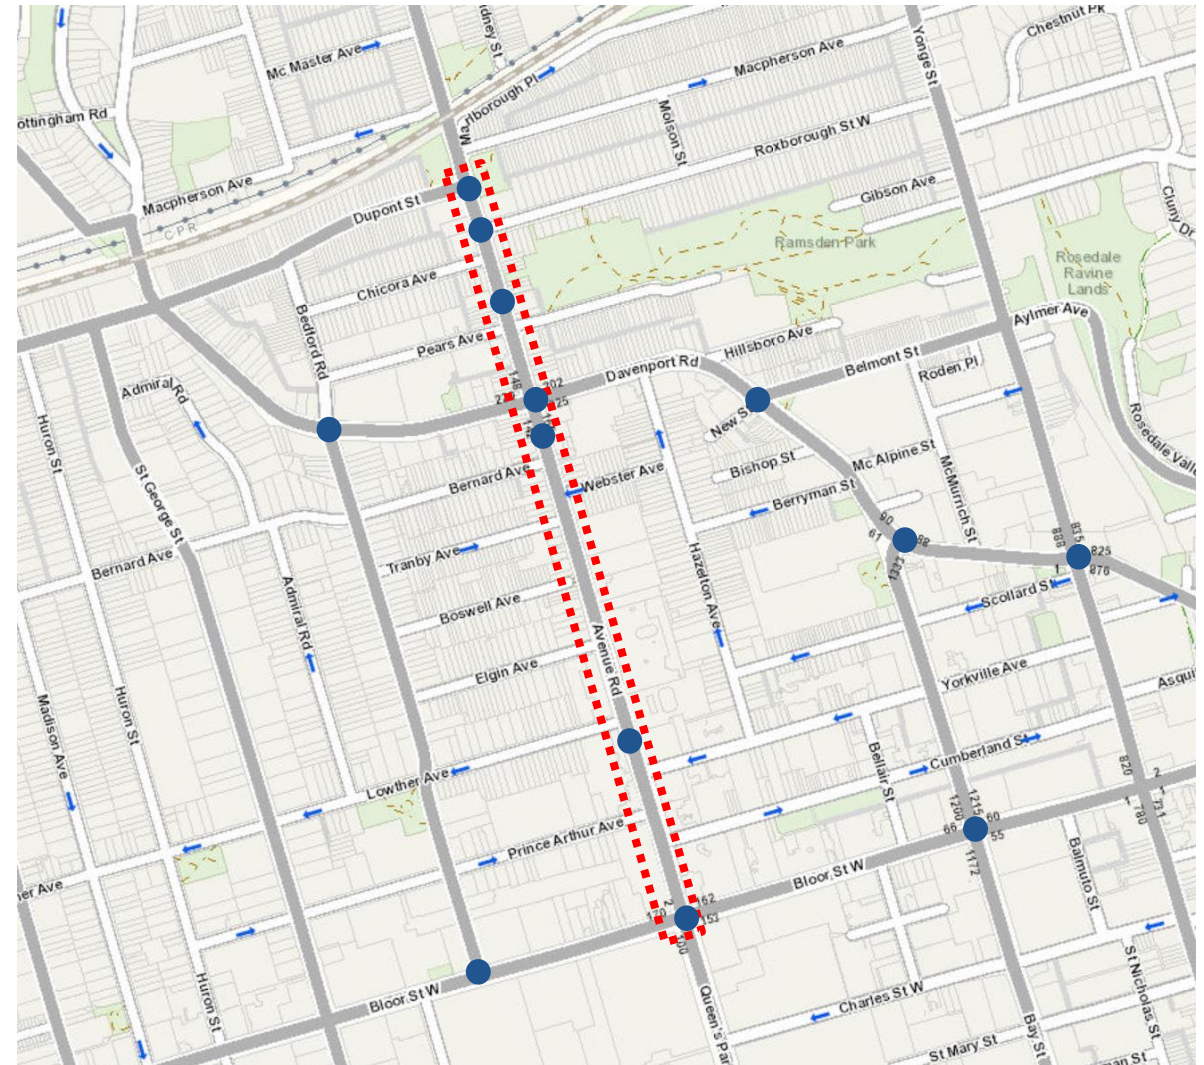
Mc Master Ave
dney St
Chestnut Pk
Yonge St
Macpherson Ave
ottingham Rd
Marlborough Pl
Molson St
Roxborough St W
Macpherson Ave
Dupont St
Gibson Ave
CPR
Ramsden Park
Cluny Dr
Rosedale Ravine Lands
Chicora Ave
Bedford Rd
Pears Ave
Hillsboro Ave
Aylmer Ave
Belmont St
Roden Pl
Davenport Rd
Admiral Rd
Huron St
St George St
Bernard Ave
Webster Ave
New St
Bishop St
Mc Alpine St
McMurrich St
Berryman St
Rosedale Valley
Bernard Ave
Tranby Ave
Admiral Rd
Boswell Ave
Avenue Rd
Hazelton Ave
Scollard St
Elgin Ave
Yorkville Ave
Asqu
Madison Ave
Huron St
Lowther Ave
Bellair St
Cumberland St
Prince Arthur Ave
Balmuto St
her Ave
Bloor St W
Bloor St W
Huron St
Charles St W
Bay St
St Nicholas St
St Mary St
Queen's Par
an St